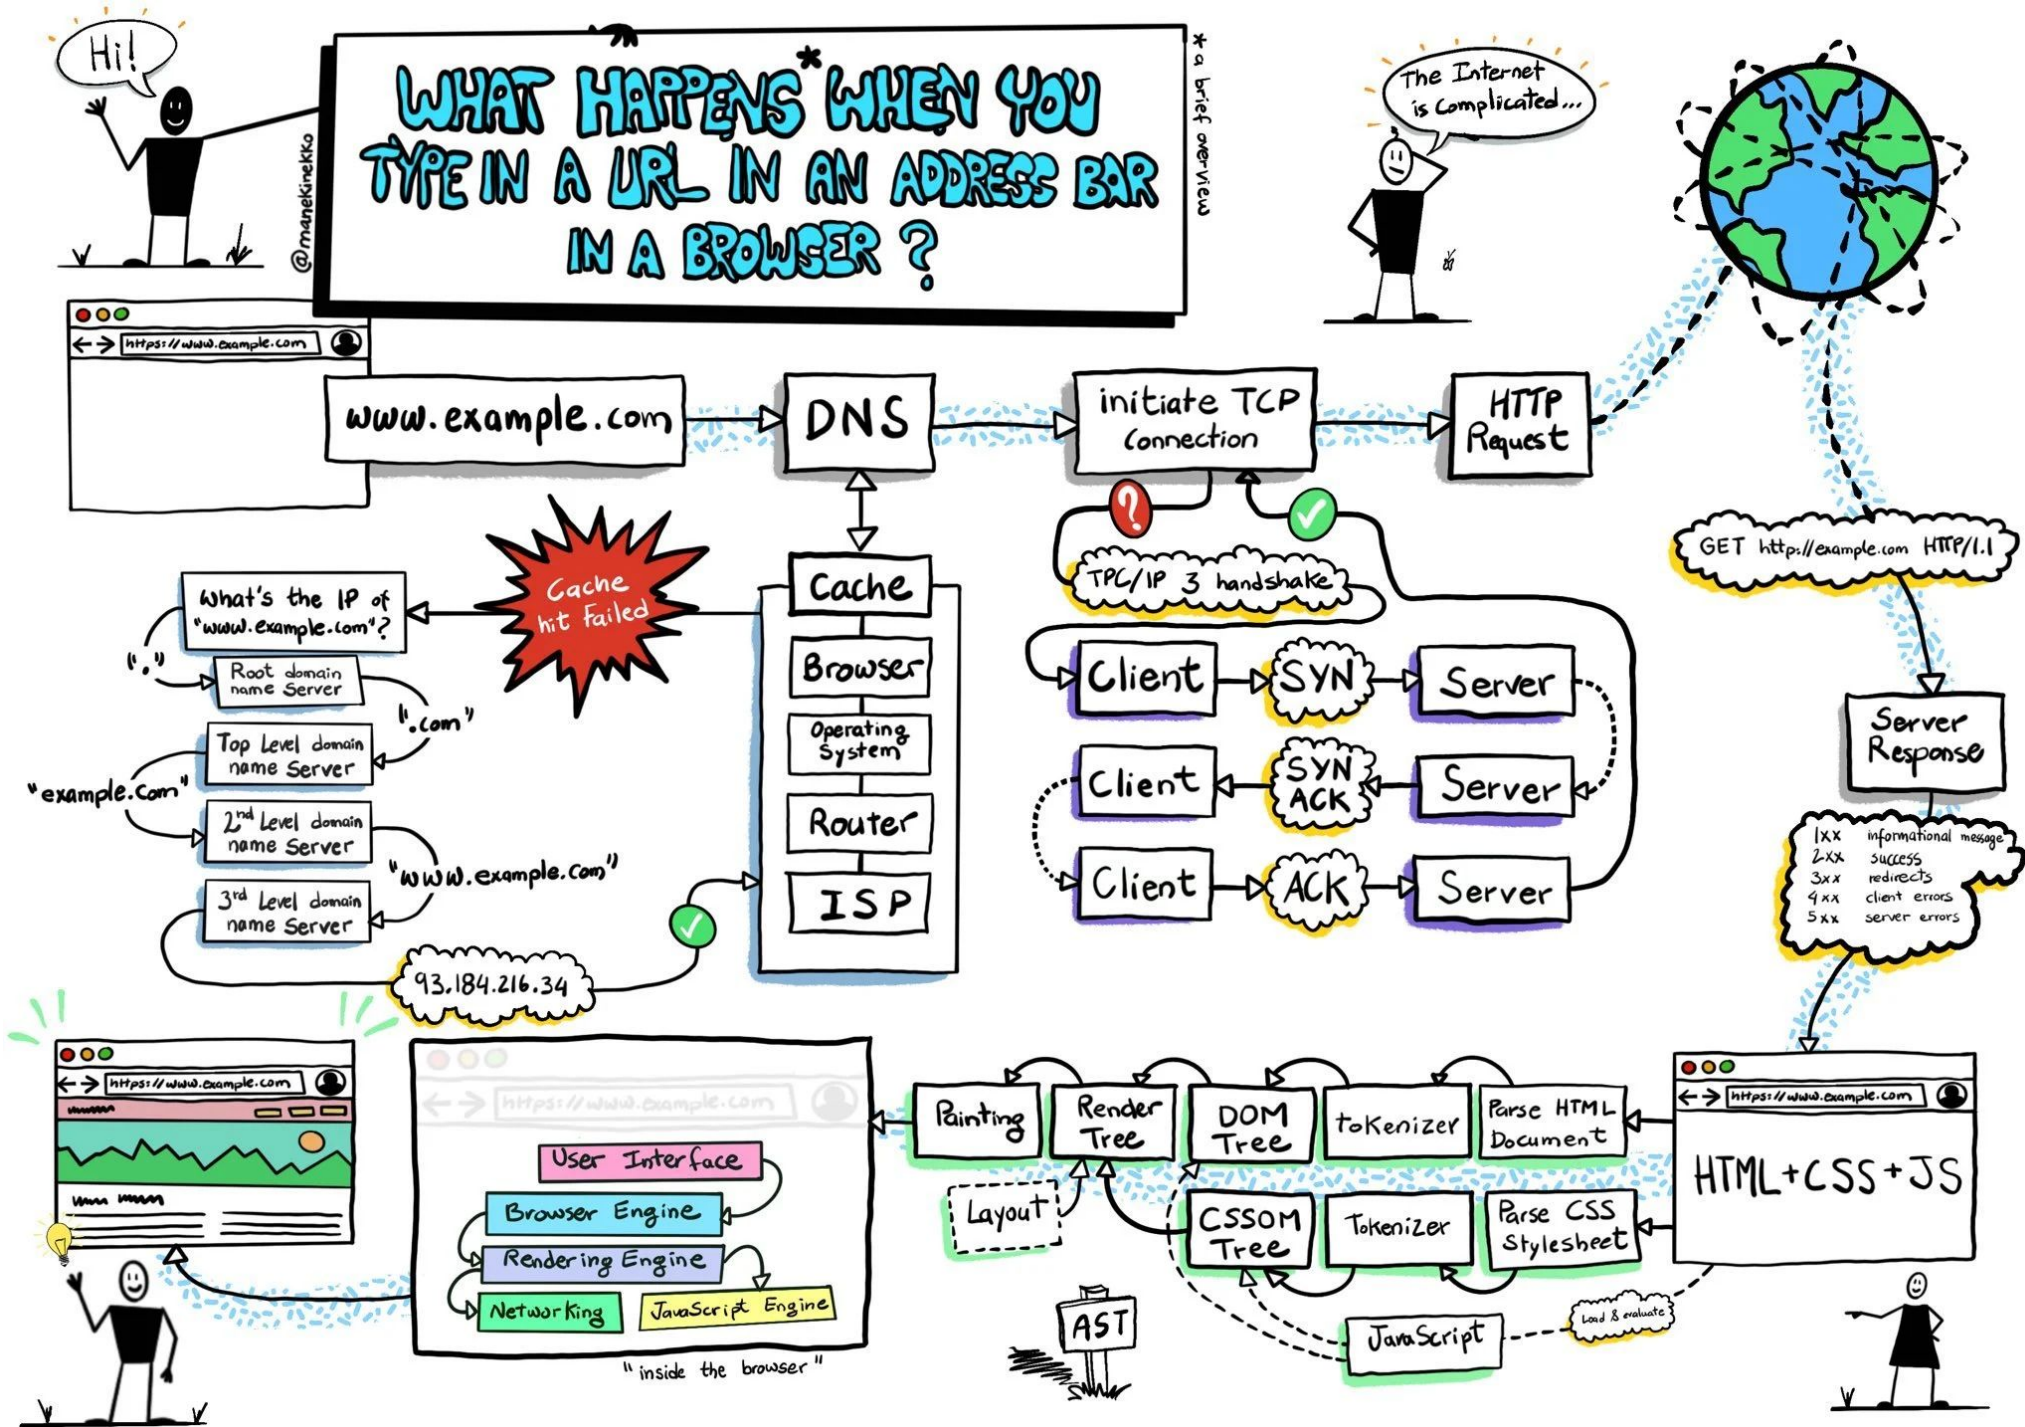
Hi!

WHAT HAPPENS* WHEN YOU TYPE IN A URL IN AN ADDRESS BAR IN A BROWSER ?

* a brief overview

@manekinekko

The Internet is Complicated...

https://www.example.com

www.example.com

DNS

initiate TCP Connection

HTTP Request

GET https://example.com HTTP/1.1

Cache

Browser

Operating System

Router

ISP

Cache hit Failed

What's the IP of "www.example.com"?

"."

Root domain name Server

".com"

Top Level domain name Server

"example.com"

2nd Level domain name Server

"www.example.com"

3rd Level domain name Server

93.184.216.34

TPC/IP 3 handshake

Client

SYN

Server

Client

SYN ACK

Server

Client

ACK

Server

Server Response

1xx informational message
2xx success
3xx redirects
4xx client errors
5xx server errors

https://www.example.com

HTML+CSS+JS

Parse HTML Document

Tokenizer

DOM Tree

Render Tree

Painting

Layout

CSSOM Tree

Tokenizer

Parse CSS Stylesheet

JavaScript

Load & evaluate

AST

https://www.example.com

User Interface

Browser Engine

Rendering Engine

Networking

JavaScript Engine

"inside the browser"

https://www.example.com